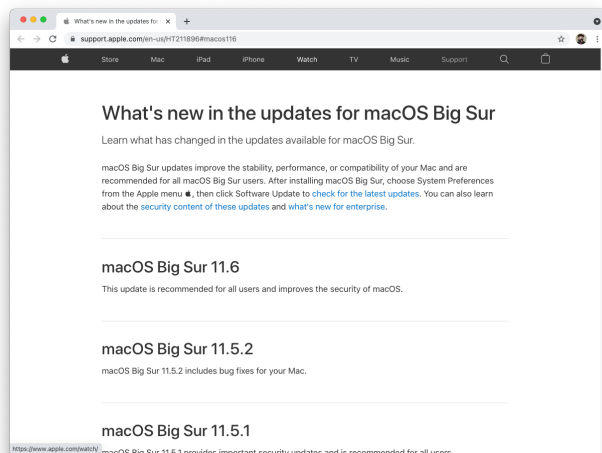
What's new in the updates for

support.apple.com/en-us/HT211896#macos116

Store Mac iPad iPhone Watch TV Music Support

What's new in the updates for macOS Big Sur

Learn what has changed in the updates available for macOS Big Sur.

macOS Big Sur updates improve the stability, performance, or compatibility of your Mac and are recommended for all macOS Big Sur users. After installing macOS Big Sur, choose System Preferences from the Apple menu , then click Software Update to check for the latest updates. You can also learn about the security content of these updates and what's new for enterprise.

macOS Big Sur 11.6

This update is recommended for all users and improves the security of macOS.

macOS Big Sur 11.5.2

macOS Big Sur 11.5.2 includes bug fixes for your Mac.

macOS Big Sur 11.5.1

https://www.apple.com/watch/ macOS Big Sur 11.5.1 provides important security updates and is recommended for all users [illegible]